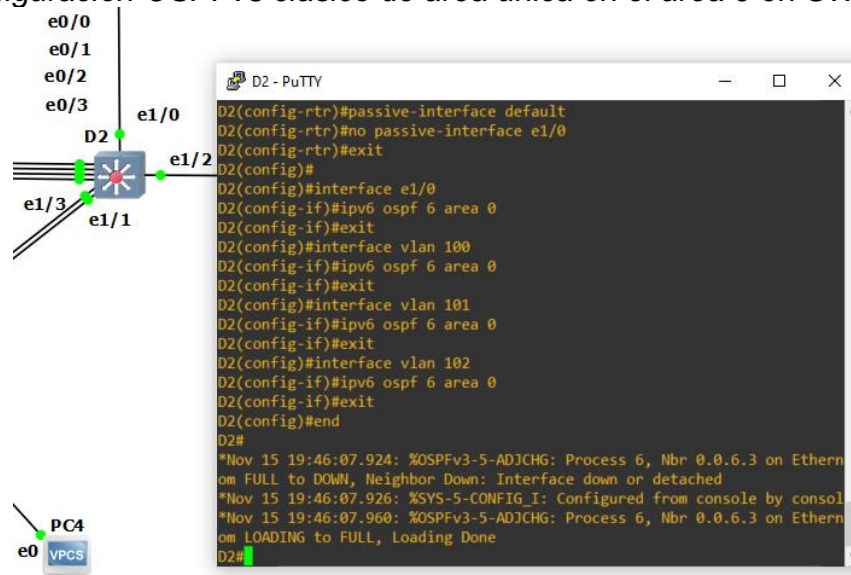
figuración OSPFv3 clásico de área única en el área 0 en SW

e0/0
e0/1
e0/2
e0/3
e1/0
D2
e1/2
e1/3
e1/1

D2 - PuTTY

D2(config-rtr)#passive-interface default
D2(config-rtr)#no passive-interface e1/0
D2(config-rtr)#exit
D2(config)#
D2(config)#interface e1/0
D2(config-if)#ipv6 ospf 6 area 0
D2(config-if)#exit
D2(config)#interface vlan 100
D2(config-if)#ipv6 ospf 6 area 0
D2(config-if)#exit
D2(config)#interface vlan 101
D2(config-if)#ipv6 ospf 6 area 0
D2(config-if)#exit
D2(config)#interface vlan 102
D2(config-if)#ipv6 ospf 6 area 0
D2(config-if)#exit
D2(config)#end
D2#
*Nov 15 19:46:07.924: %OSPFv3-5-ADJCHG: Process 6, Nbr 0.0.6.3 on Ethernom FULL to DOWN, Neighbor Down: Interface down or detached
*Nov 15 19:46:07.926: %SYS-5-CONFIG_I: Configured from console by consol
*Nov 15 19:46:07.960: %OSPFv3-5-ADJCHG: Process 6, Nbr 0.0.6.3 on Ethernom LOADING to FULL, Loading Done
D2#

PC4
e0
VPCS